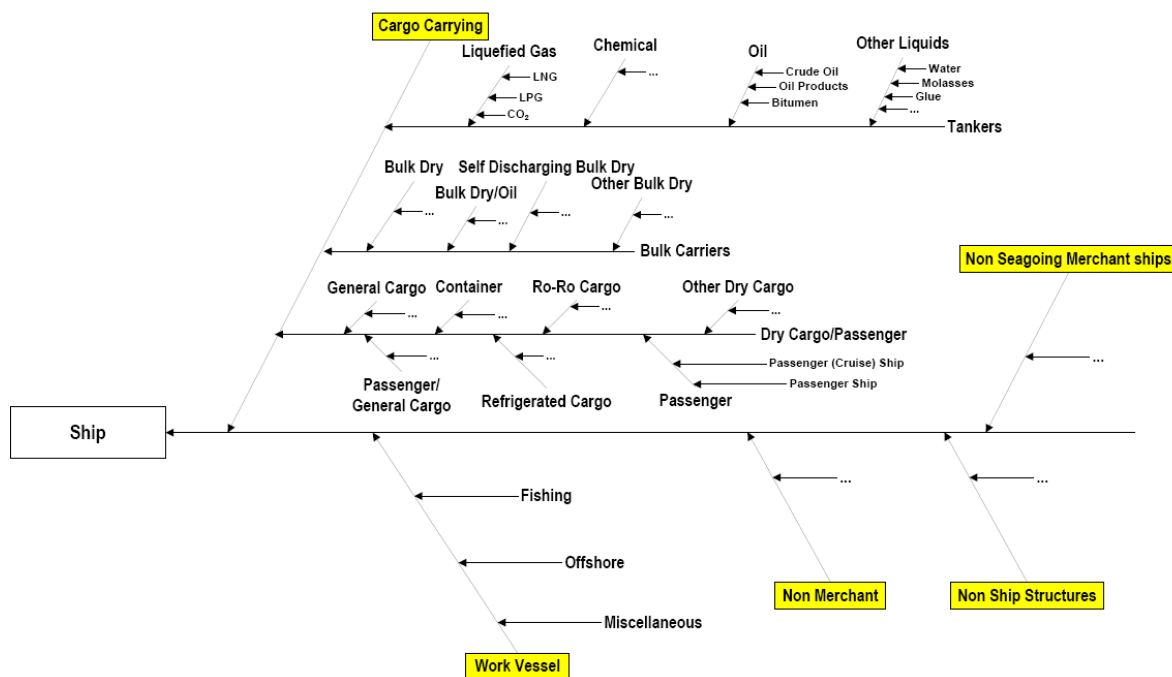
Cargo Carrying

Liquefied Gas
LNG
LPG
$CO_2$

Chemical
...

Oil
Crude Oil
Oil Products
Bitumen

Other Liquids
Water
Molasses
Glue
...

Tankers

Bulk Dry
...
Self Discharging Bulk Dry
...
Bulk Dry/Oil
...
Other Bulk Dry
...

Bulk Carriers

General Cargo
...
Container
...
Ro-Ro Cargo
...
Other Dry Cargo
...

Dry Cargo/Passenger

...
Passenger/ General Cargo
...
Refrigerated Cargo
Passenger (Cruise) Ship
Passenger Ship
Passenger

Non Seagoing Merchant ships
...

Ship

Fishing
Offshore
Miscellaneous
Work Vessel

...
Non Merchant

...
Non Ship Structures